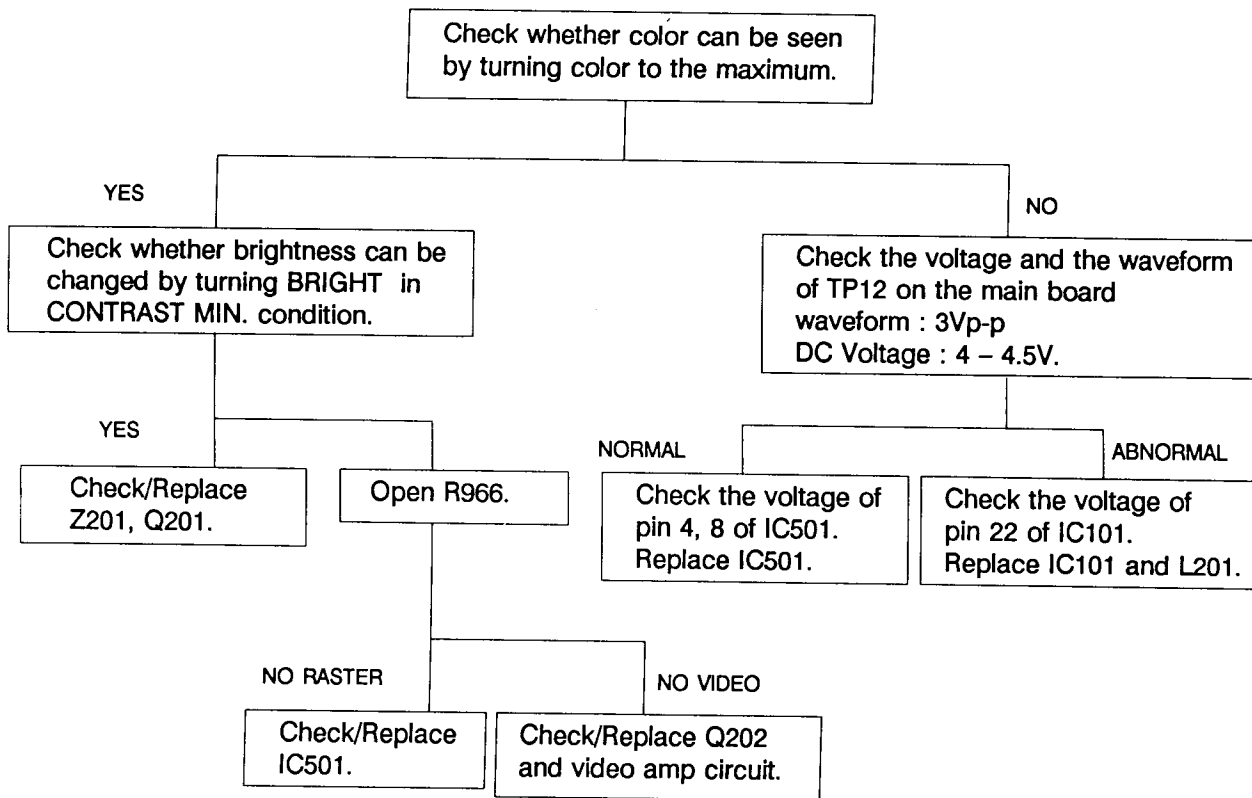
Check whether color can be seen by turning color to the maximum.

YES

Check whether brightness can be changed by turning BRIGHT in CONTRAST MIN. condition.

YES

Check/Replace Z201, Q201.

Open R966.

NO RASTER

Check/Replace IC501.

NO VIDEO

Check/Replace Q202 and video amp circuit.

NO

Check the voltage and the waveform of TP12 on the main board
waveform : 3Vp-p
DC Voltage : 4 – 4.5V.

NORMAL

Check the voltage of pin 4, 8 of IC501. Replace IC501.

ABNORMAL

Check the voltage of pin 22 of IC101. Replace IC101 and L201.